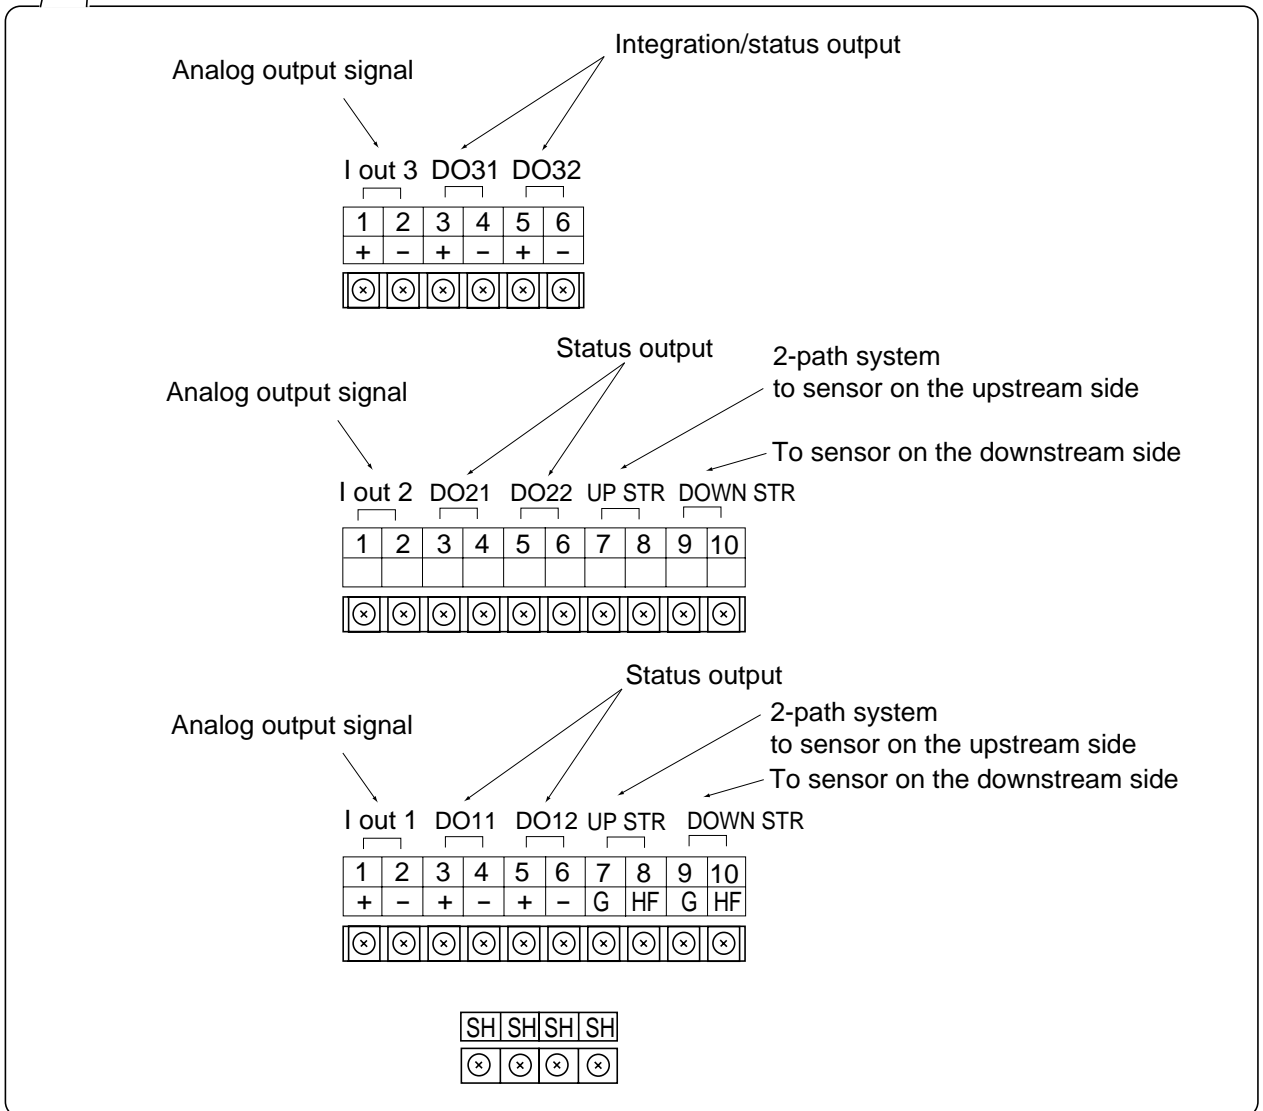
Integration/status output

Analog output signal

I out 3 DO31 DO32

| 1 | 2 | 3 | 4 | 5 | 6 |
|---|---|---|---|---|---|
| + | − | + | − | + | − |

Status output

2-path system
to sensor on the upstream side

Analog output signal

To sensor on the downstream side

I out 2 DO21 DO22 UP STR DOWN STR

| 1 | 2 | 3 | 4 | 5 | 6 | 7 | 8 | 9 | 10 |
|---|---|---|---|---|---|---|---|---|---|
| | | | | | | | | | |

Status output

2-path system
to sensor on the upstream side

Analog output signal

To sensor on the downstream side

I out 1 DO11 DO12 UP STR DOWN STR

| 1 | 2 | 3 | 4 | 5 | 6 | 7 | 8 | 9 | 10 |
|---|---|---|---|---|---|---|---|---|---|
| + | − | + | − | + | − | G | HF | G | HF |

| SH | SH | SH | SH |
|---|---|---|---|